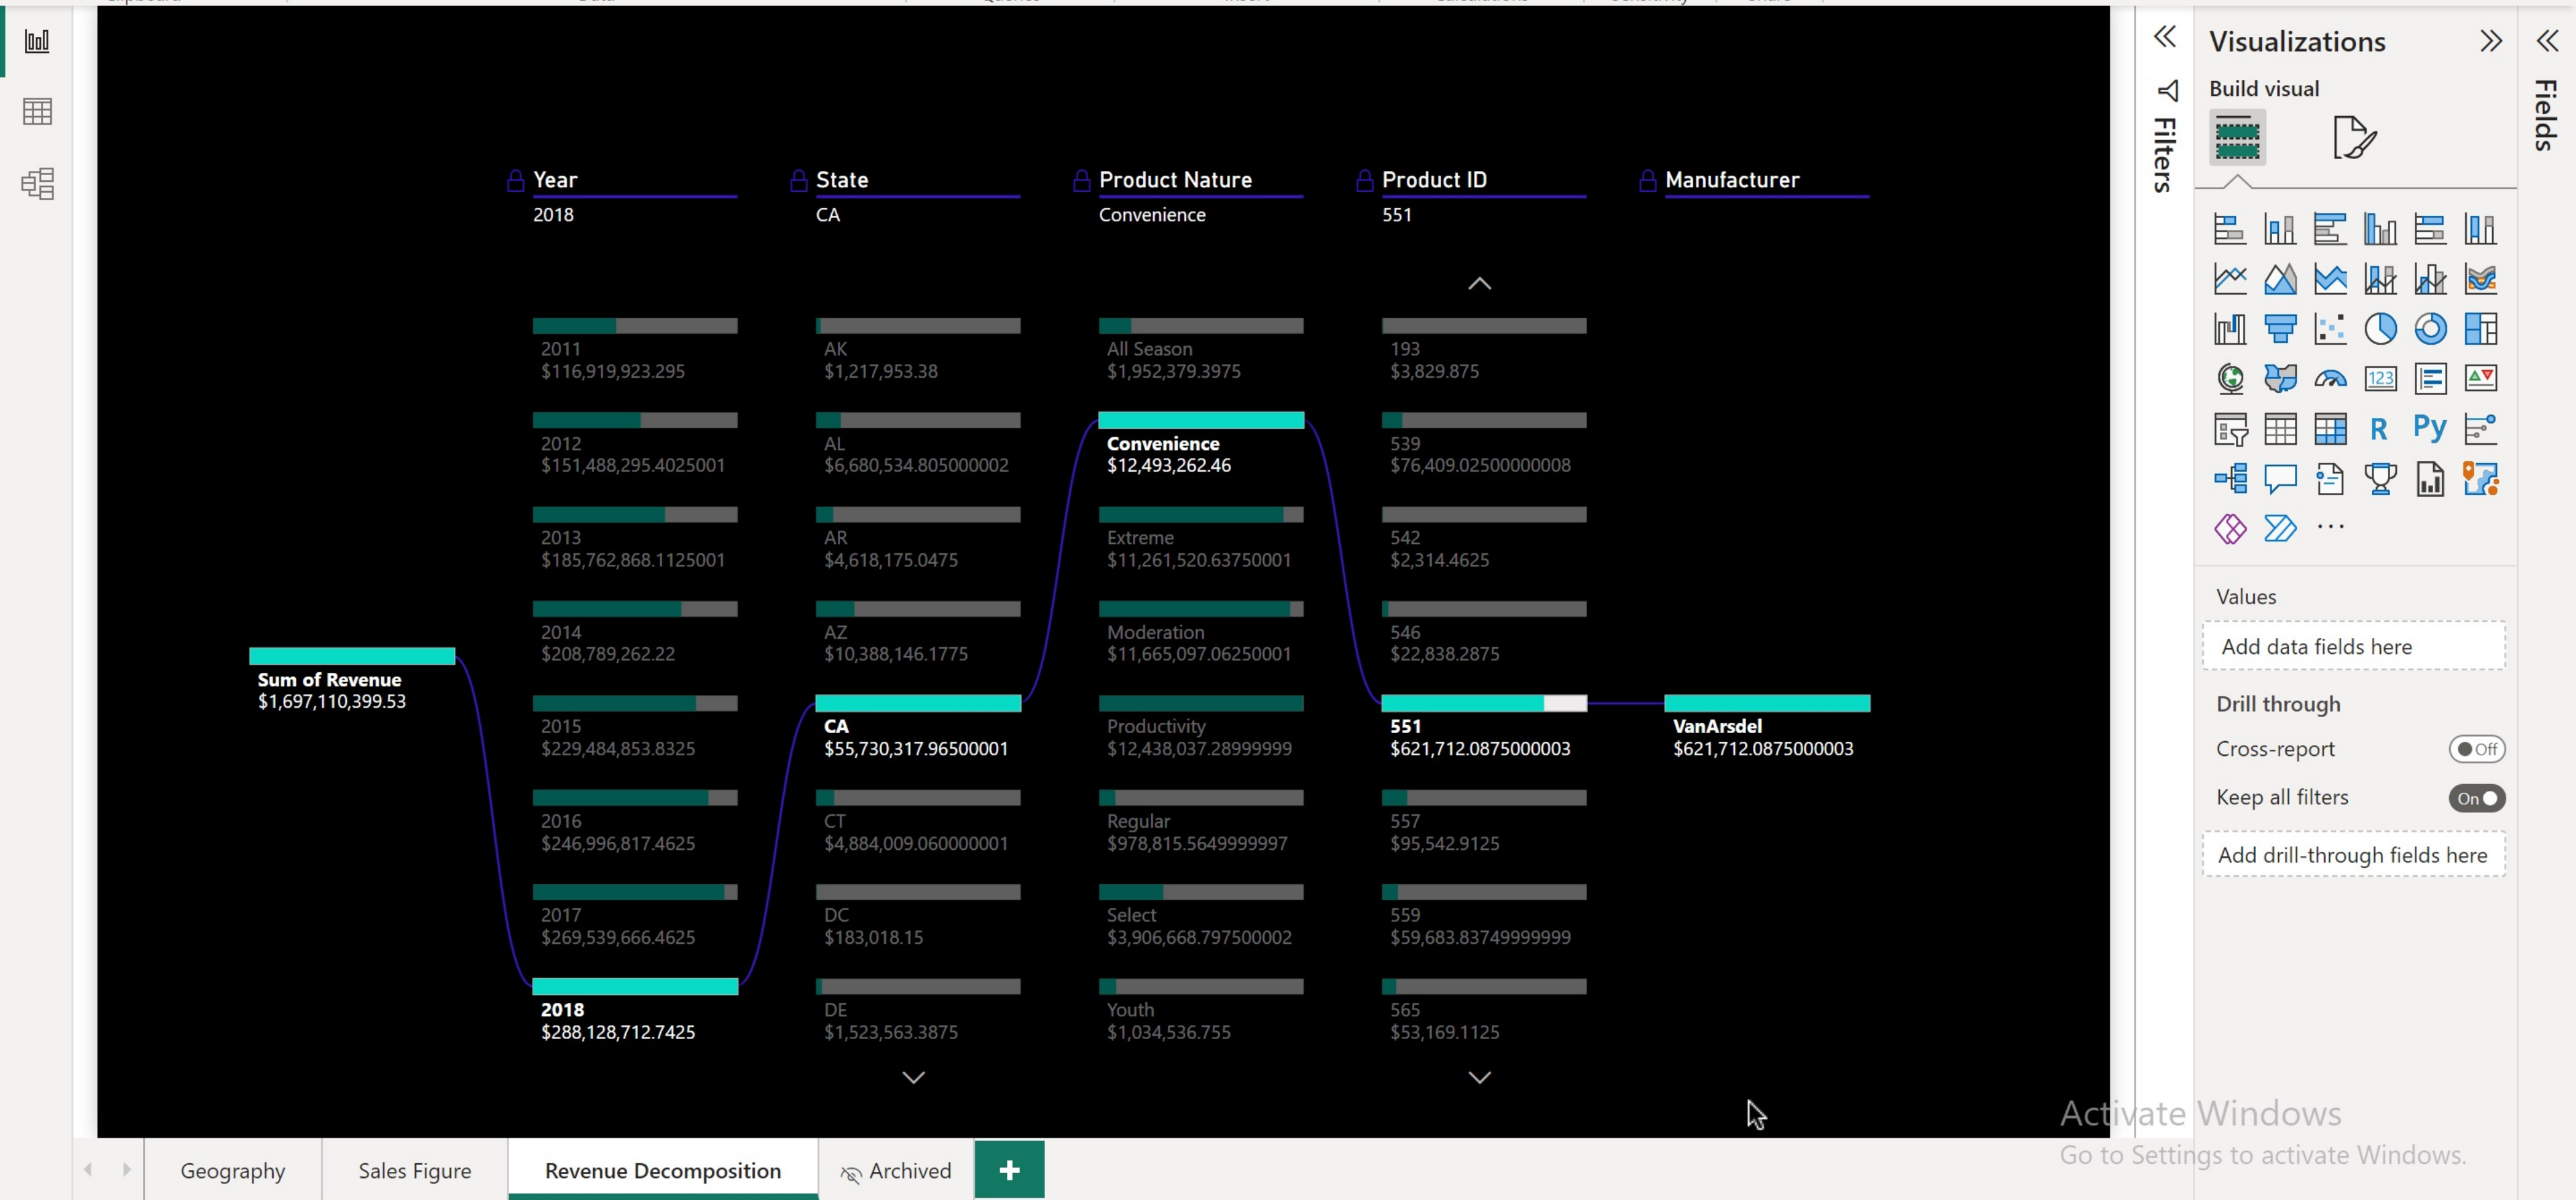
Year
2018

State
CA

Product Nature
Convenience

Product ID
551

Manufacturer

Sum of Revenue
$1,697,110,399.53

2011
$116,919,923.295

2012
$151,488,295.4025001

2013
$185,762,868.1125001

2014
$208,789,262.22

2015
$229,484,853.8325

2016
$246,996,817.4625

2017
$269,539,666.4625

2018
$288,128,712.7425

AK
$1,217,953.38

AL
$6,680,534.805000002

AR
$4,618,175.0475

AZ
$10,388,146.1775

CA
$55,730,317.96500001

CT
$4,884,009.060000001

DC
$183,018.15

DE
$1,523,563.3875

All Season
$1,952,379.3975

Convenience
$12,493,262.46

Extreme
$11,261,520.63750001

Moderation
$11,665,097.06250001

Productivity
$12,438,037.28999999

Regular
$978,815.5649999997

Select
$3,906,668.797500002

Youth
$1,034,536.755

193
$3,829.875

539
$76,409.02500000008

542
$2,314.4625

546
$22,838.2875

551
$621,712.0875000003

557
$95,542.9125

559
$59,683.83749999999

565
$53,169.1125

VanArsdel
$621,712.0875000003

Filters

Visualizations

Build visual

R Py

Values
Add data fields here

Drill through
Cross-report Off
Keep all filters On
Add drill-through fields here

Fields

Activate Windows
Go to Settings to activate Windows.

Geography
Sales Figure
Revenue Decomposition
Archived
+